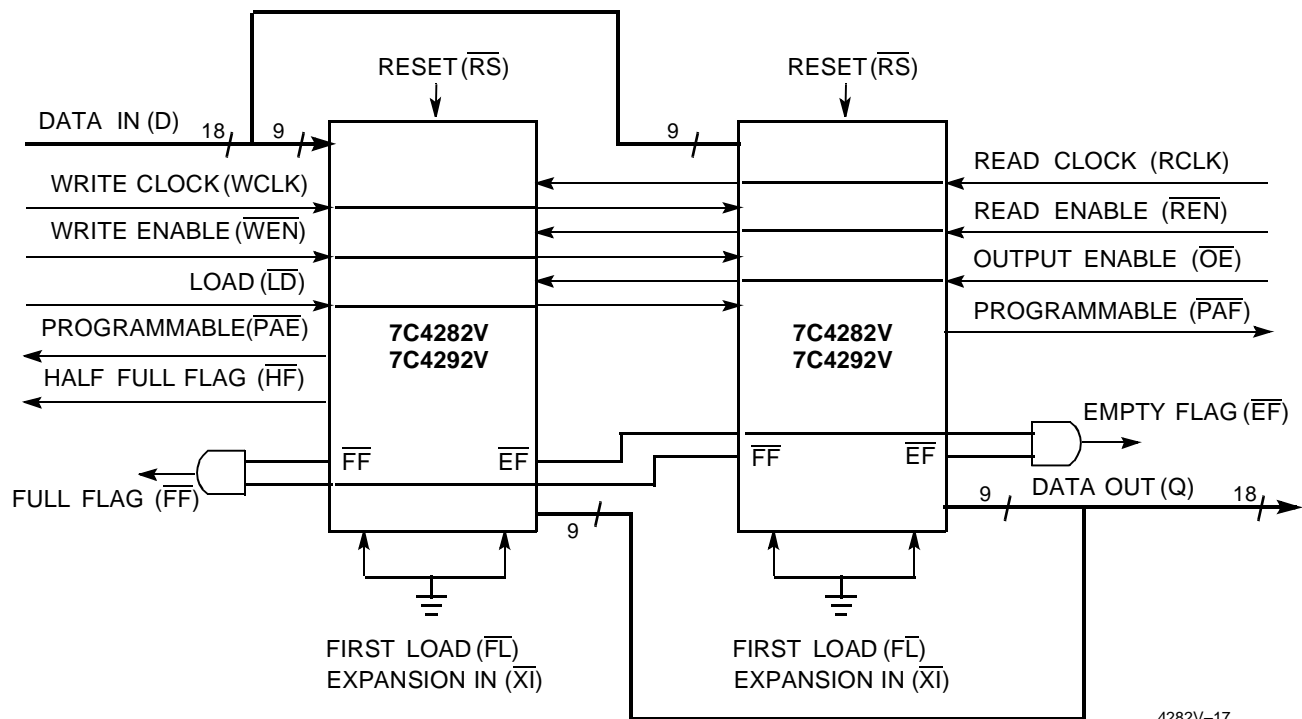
RESET ($\overline{RS}$)

RESET ($\overline{RS}$)

DATA IN (D)

18

9

9

WRITE CLOCK (WCLK)

WRITE ENABLE ($\overline{WEN}$)

LOAD ($\overline{LD}$)

PROGRAMMABLE ($\overline{PAE}$)

HALF FULL FLAG ($\overline{HF}$)

7C4282V
7C4292V

READ CLOCK (RCLK)

READ ENABLE ($\overline{REN}$)

OUTPUT ENABLE ($\overline{OE}$)

PROGRAMMABLE ($\overline{PAF}$)

7C4282V
7C4292V

EMPTY FLAG ($\overline{EF}$)

$\overline{FF}$

$\overline{EF}$

$\overline{FF}$

$\overline{EF}$

FULL FLAG ($\overline{FF}$)

9

DATA OUT (Q)

18

9

FIRST LOAD ($\overline{FL}$)
EXPANSION IN ($\overline{XI}$)

FIRST LOAD ($\overline{FL}$)
EXPANSION IN ($\overline{XI}$)

4282V–17